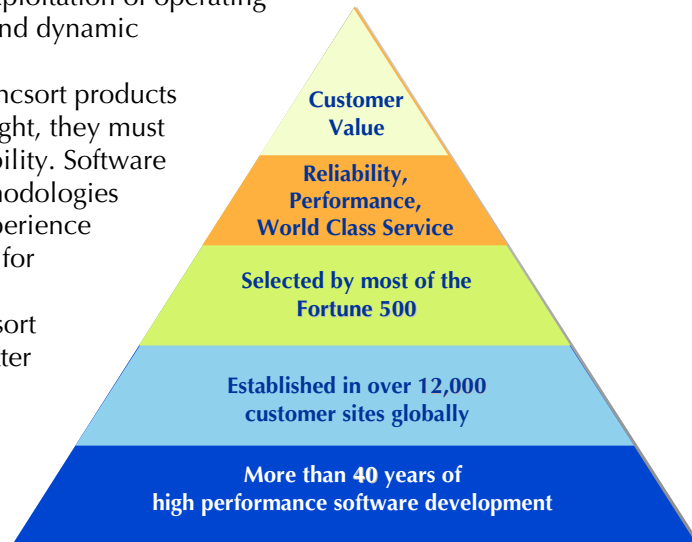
ploitation of operating
nd dynamic

ncsort products
ght, they must
bility. Software
hodologies
perience
for

sort
ter

Customer Value

Reliability, Performance, World Class Service

Selected by most of the Fortune 500

Established in over 12,000 customer sites globally

More than 40 years of high performance software development